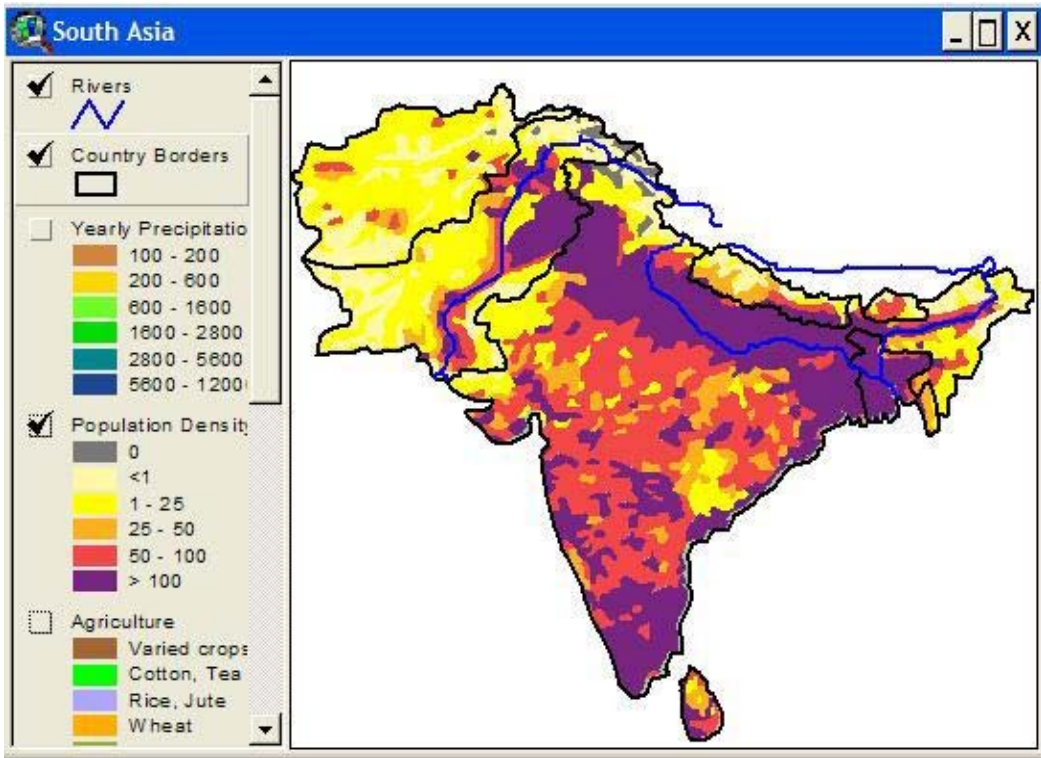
South Asia

Rivers

Country Borders

Yearly Precipitatio
100 - 200
200 - 600
600 - 1600
1600 - 2800
2800 - 5600
5600 - 1200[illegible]

Population Densit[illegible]
0
<1
1 - 25
25 - 50
50 - 100
> 100

Agriculture
Varied crops
Cotton, Tea
Rice, Jute
Wheat